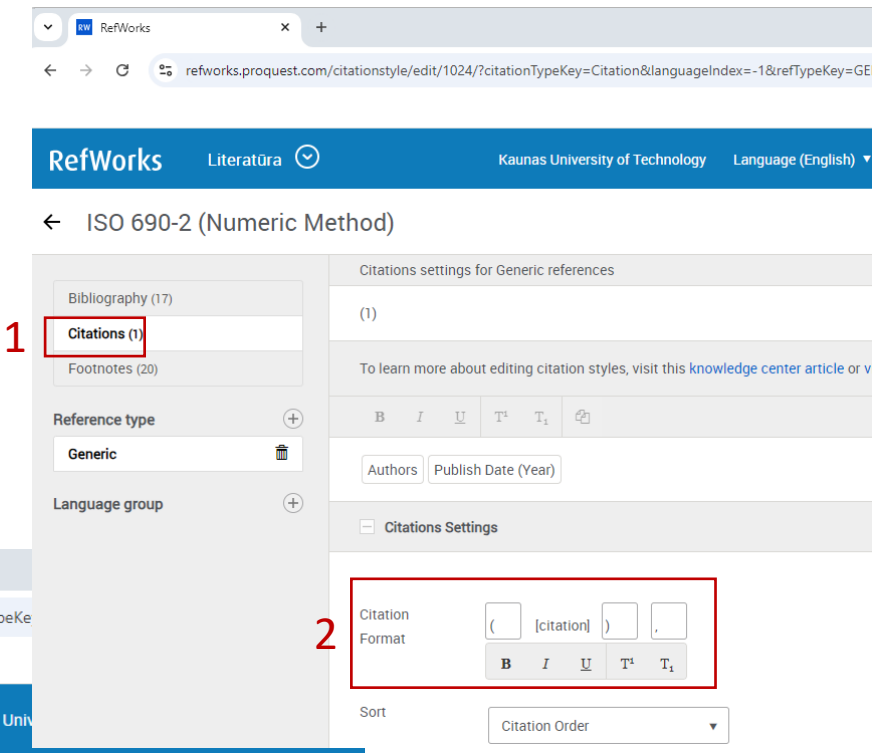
RW RefWorks ×
+
refworks.proquest.com/citationstyle/edit/1024/?citationTypeKey=Citation&languageIndex=-1&refTypeKey=GE

RefWorks Literatūra
Kaunas University of Technology Language (English)

← ISO 690-2 (Numeric Method)

Bibliography (17)
1
Citations (1)
Footnotes (20)

Reference type
Generic

Language group

Citations settings for Generic references

(1)

To learn more about editing citation styles, visit this knowledge center article or v

B I U $T^1$ $T_1$

Authors Publish Date (Year)

Citations Settings

Citation Format
2
( [citation] ) ,
B I U $T^1$ $T_1$

Sort
Citation Order

peKe
Univ